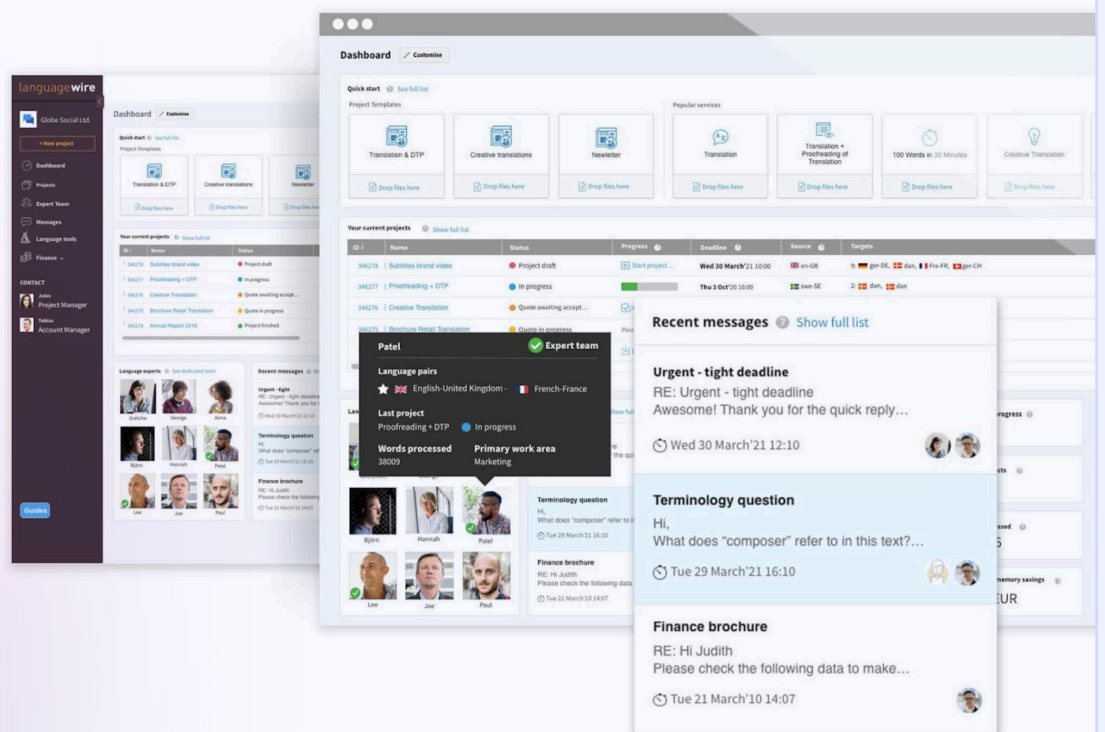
languagewire

Globe Social Ltd.

+ New project

Dashboard
Projects
Expert Team
Messages
Language tools
Finance

CONTACT
Jules
Project Manager
Tobias
Account Manager

Guides

Dashboard Customise

Quick start See full list
Project Templates
Translation & DTP
Creative translations
Newsletter

Your current projects Show full list

Language experts See dedicated team
Gretche George Anna
Björn Hannah Patel
Lee Joe Paul

Recent messages

Dashboard Customise

Quick start See full list
Project Templates
Translation & DTP
Drop files here
Creative translations
Drop files here
Newletter
Drop files here
Popular services
Translation
Drop files here
Translation + Proofreading of Translation
Drop files here
100 Words in 30 Minutes
Drop files here
Creative Translation
Drop files here

Your current projects Show full list

| ID | Name | Status | Progress | Deadline | Source | Targets |
|---|---|---|---|---|---|---|
| 346218 | Subtitles brand video | Project draft | Start project... | Wed 30 March'21 10:00 | en-GB | 9: ger-DE, dan, Fre-FR, ger-CH |
| 346217 | Proofreading + DTP | In progress | | Thu 3 Oct'20 10:00 | swe-SE | 2: dan, dan |
| 346276 | Creative Translation | Quote awaiting accept... | | | | |
| 346275 | Brochure Retail Translation | Quote in progress | | | | |

Patel
Expert team
Language pairs
English-United Kingdom - French-France
Last project
Proofreading + DTP In progress
Words processed
38009
Primary work area
Marketing

Björn Hannah Patel
Lee Joe Paul

Terminology question
Hi,
What does "composer" refer to
Tue 29 March'21 16:10

Finance brochure
RE: Hi Judith
Please check the following data
Tue 21 March'10 14:07

Recent messages Show full list

Urgent - tight deadline
RE: Urgent - tight deadline
Awesome! Thank you for the quick reply...
Wed 30 March'21 12:10

Terminology question
Hi,
What does "composer" refer to in this text?...
Tue 29 March'21 16:10

Finance brochure
RE: Hi Judith
Please check the following data to make...
Tue 21 March'10 14:07

progress
cts
ssed
5
memory savings
EUR